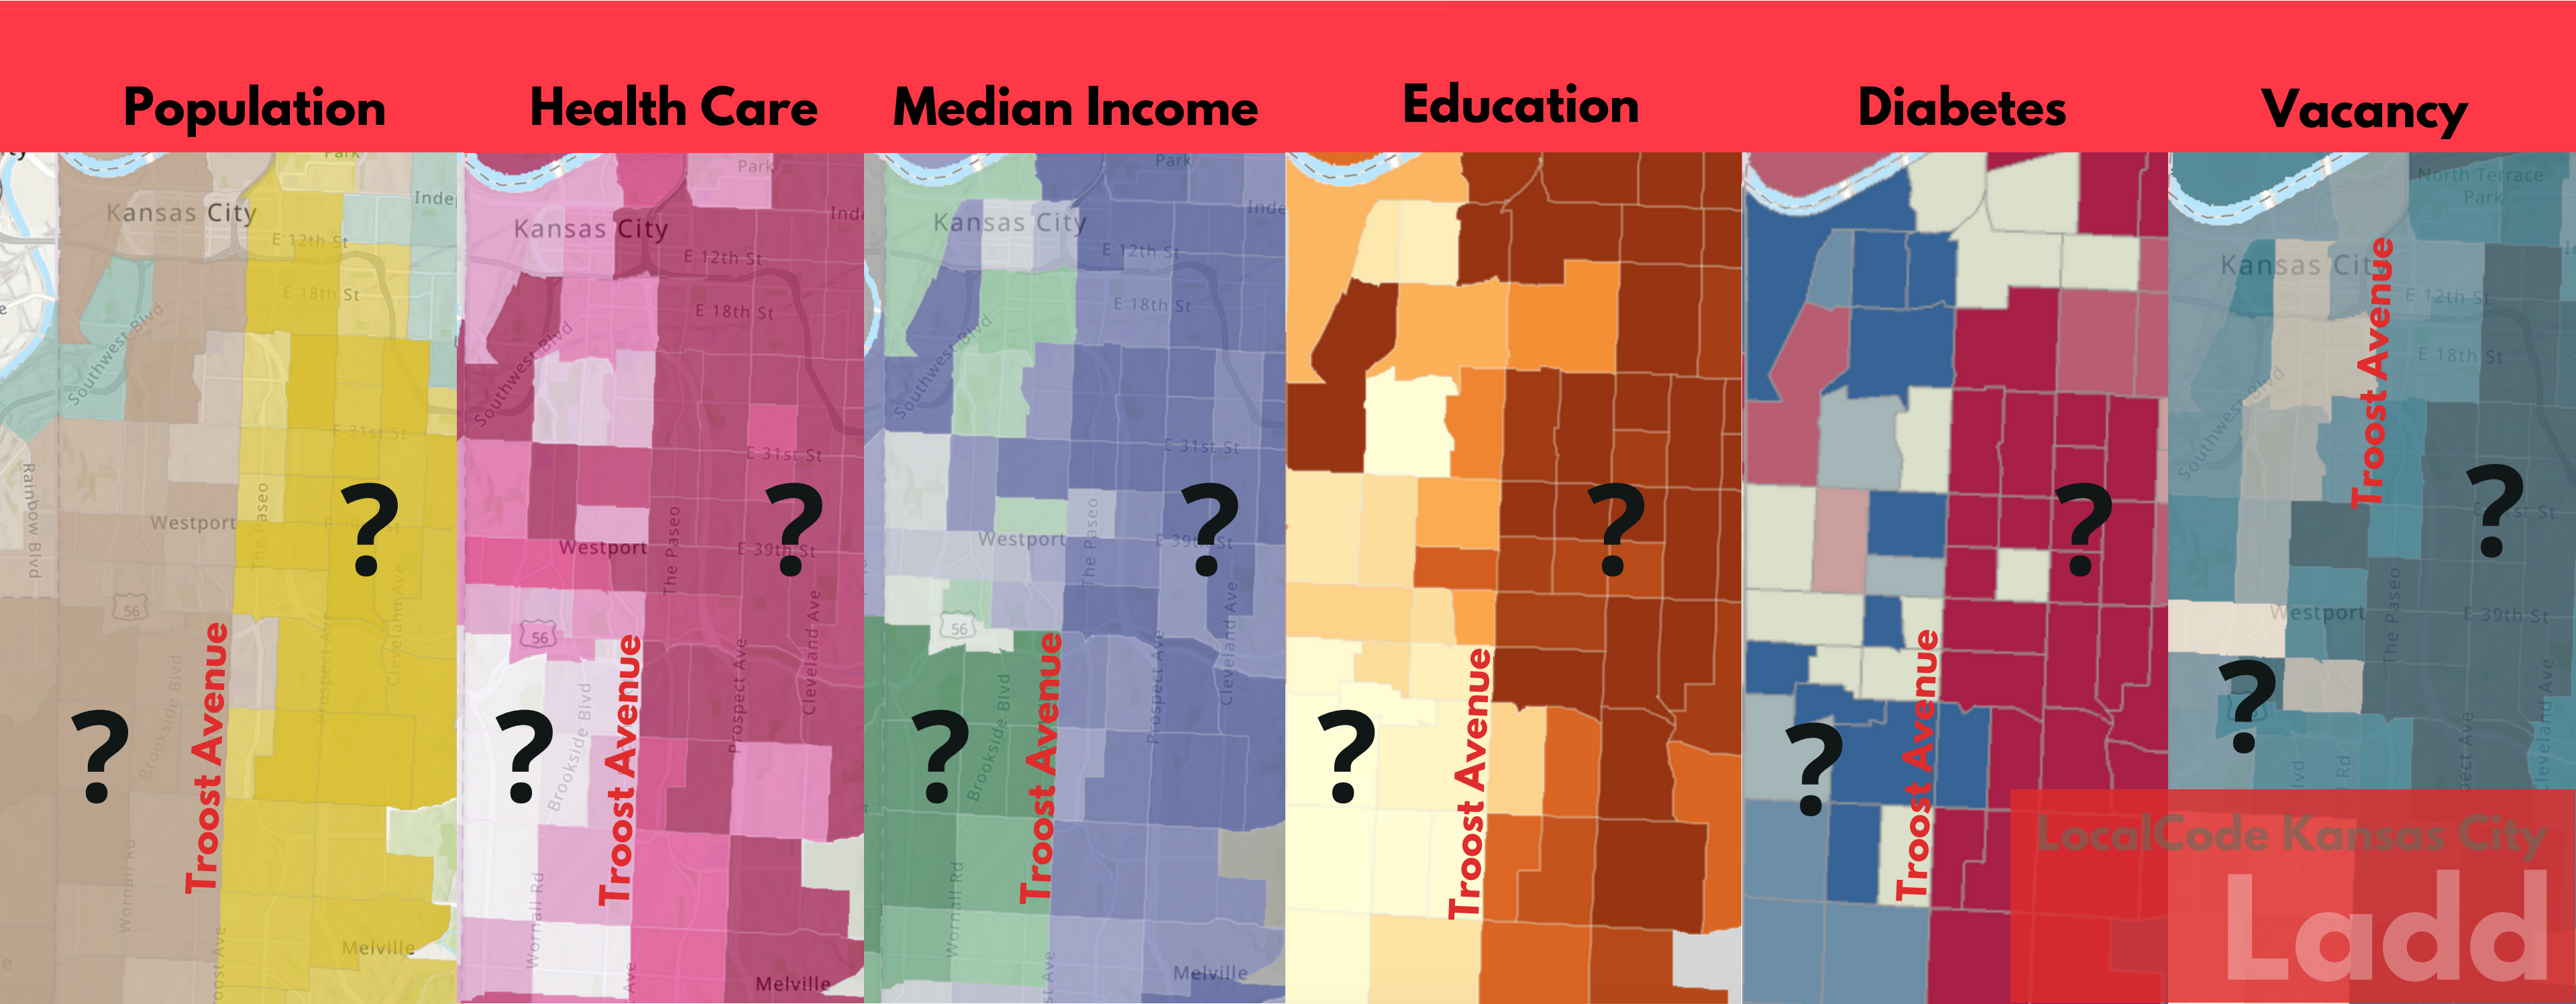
Population

Health Care

Median Income

Education

Diabetes

Vacancy

Kansas City
E 12th St
E 18th St
Southwest Blvd
E 31st St
Westport
The Paseo
Rainbow Blvd
56
Brookside Blvd
Wornall Rd
Prospect Ave
Cleveland Ave
Melville
Troost Avenue
?
?

Kansas City
Park
E 12th St
E 18th St
Southwest Blvd
E 31st St
Westport
The Paseo
E 39th St
56
Brookside Blvd
Wornall Rd
Prospect Ave
Cleveland Ave
Melville
Troost Avenue
?
?

Kansas City
Park
E 12th St
E 18th St
Southwest Blvd
E 31st St
Westport
The Paseo
E 39th St
56
Brookside Blvd
Wornall Rd
Prospect Ave
Cleveland Ave
Melville
Troost Avenue
?
?

Troost Avenue
?
?

Troost Avenue
?
?

North Terrace Park
Kansas City
E 12th St
E 18th St
Southwest Blvd
Westport
The Paseo
E 39th St
Troost Avenue
?
?

LocalCode Kansas City
Ladd